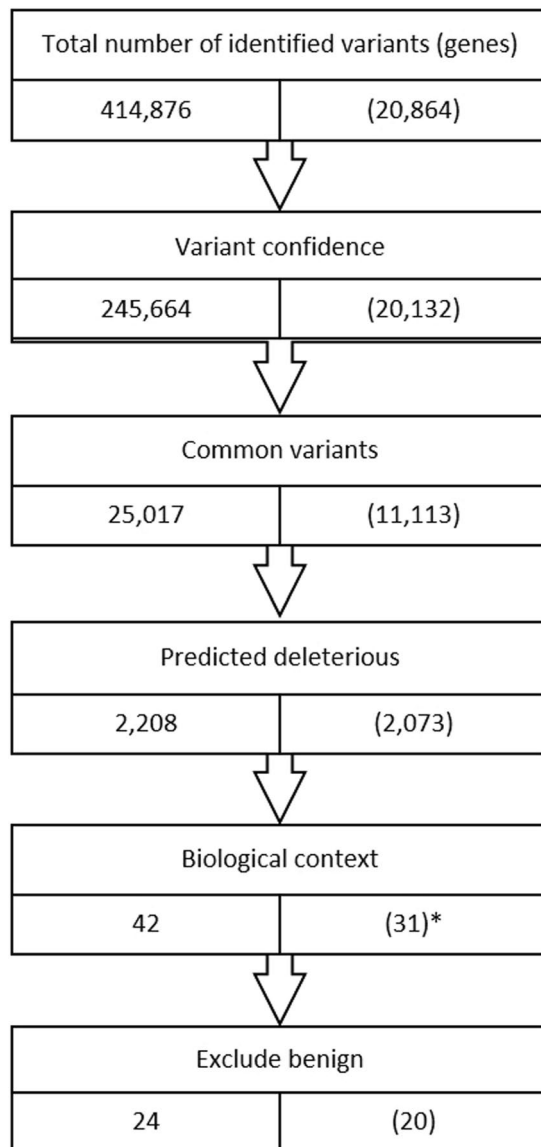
Total number of identified variants (genes)

414,876 | (20,864)

Variant confidence

245,664 | (20,132)

Common variants

25,017 | (11,113)

Predicted deleterious

2,208 | (2,073)

Biological context

42 | (31)*

Exclude benign

24 | (20)